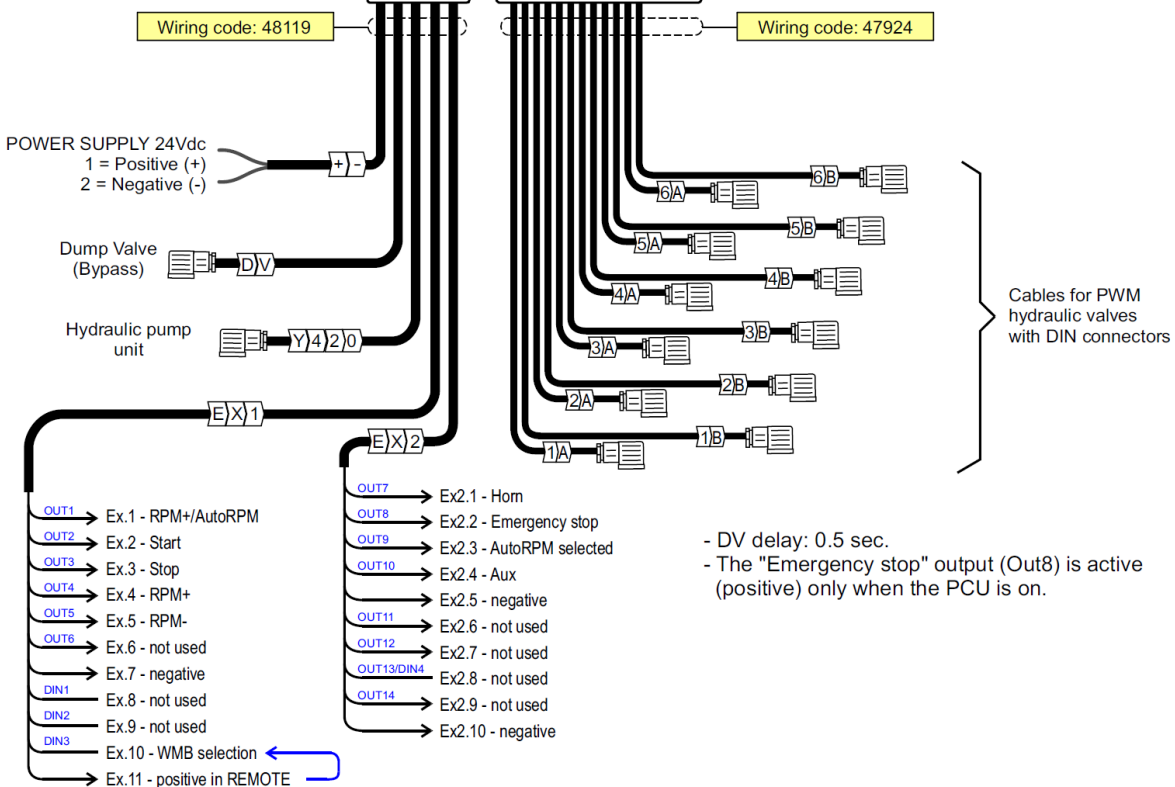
Wiring code: 48119

Wiring code: 47924

POWER SUPPLY 24Vdc
1 = Positive (+)
2 = Negative (-)

+ -

Dump Valve
(Bypass)

D V

Hydraulic pump
unit

Y 4 2 0

E X 1

E X 2

6 B
6 A
5 B
5 A
4 B
4 A
3 B
3 A
2 B
2 A
1 B
1 A

Cables for PWM
hydraulic valves
with DIN connectors

OUT1 Ex.1 - RPM+/AutoRPM
OUT2 Ex.2 - Start
OUT3 Ex.3 - Stop
OUT4 Ex.4 - RPM+
OUT5 Ex.5 - RPM-
OUT6 Ex.6 - not used
Ex.7 - negative
DIN1 Ex.8 - not used
DIN2 Ex.9 - not used
DIN3 Ex.10 - WMB selection
Ex.11 - positive in REMOTE

OUT7 Ex2.1 - Horn
OUT8 Ex2.2 - Emergency stop
OUT9 Ex2.3 - AutoRPM selected
OUT10 Ex2.4 - Aux
Ex2.5 - negative
OUT11 Ex2.6 - not used
OUT12 Ex2.7 - not used
OUT13/DIN4 Ex2.8 - not used
OUT14 Ex2.9 - not used
Ex2.10 - negative

- DV delay: 0.5 sec.
- The "Emergency stop" output (Out8) is active (positive) only when the PCU is on.